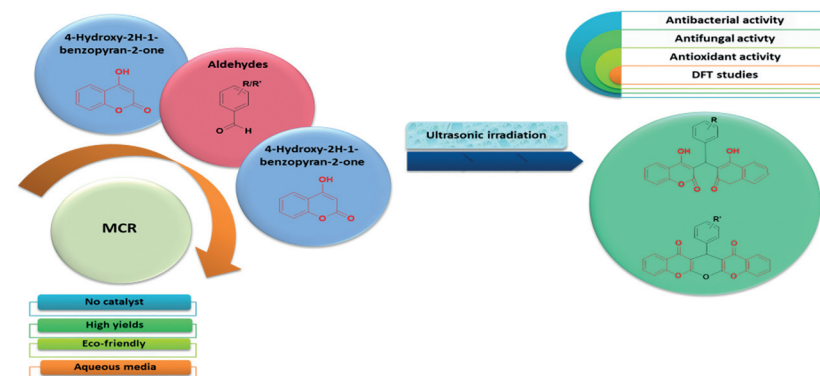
4-Hydroxy-2H-1-benzopyran-2-one

OH

O

O

Aldehydes

R/R`

O

H

4-Hydroxy-2H-1-benzopyran-2-one

OH

O

O

MCR

No catalyst

High yields

Eco-friendly

Aqueous media

Ultrasonic irradiation

Antibacterial activity

Antifungal activty

Antioxidant activity

DFT studies

R

OH

OH

O

O

R'

O

O

O